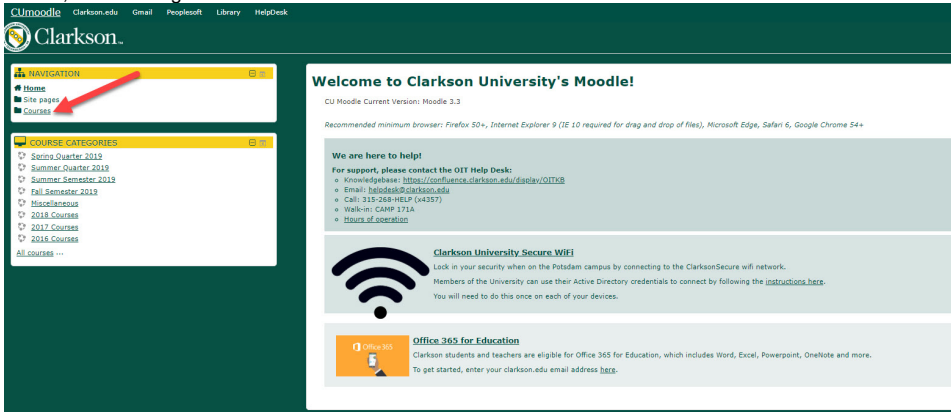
CUmoodle Clarkson.edu Gmail Peoplesoft Library HelpDesk

Clarkson

NAVIGATION
Home
Site pages
Courses

COURSE CATEGORIES
Spring Quarter 2019
Summer Quarter 2019
Summer Semester 2019
Fall Semester 2019
Miscellaneous
2018 Courses
2017 Courses
2016 Courses
All courses ...

Welcome to Clarkson University's Moodle!

CU Moodle Current Version: Moodle 3.3

Recommended minimum browser: Firefox 50+, Internet Explorer 9 (IE 10 required for drag and drop of files), Microsoft Edge, Safari 6, Google Chrome 54+

We are here to help!
For support, please contact the OIT Help Desk:
Knowledgebase: https://confluence.clarkson.edu/display/OITKB
Email: helpdesk@clarkson.edu
Call: 315-268-HELP (x4357)
Walk-in: CAMP 171A
Hours of operation

Clarkson University Secure WiFi
Lock in your security when on the Potsdam campus by connecting to the ClarksonSecure wifi network.
Members of the University can use their Active Directory credentials to connect by following the instructions here.
You will need to do this once on each of your devices.

Office 365

Office 365 for Education
Clarkson students and teachers are eligible for Office 365 for Education, which includes Word, Excel, Powerpoint, OneNote and more.
To get started, enter your clarkson.edu email address here.